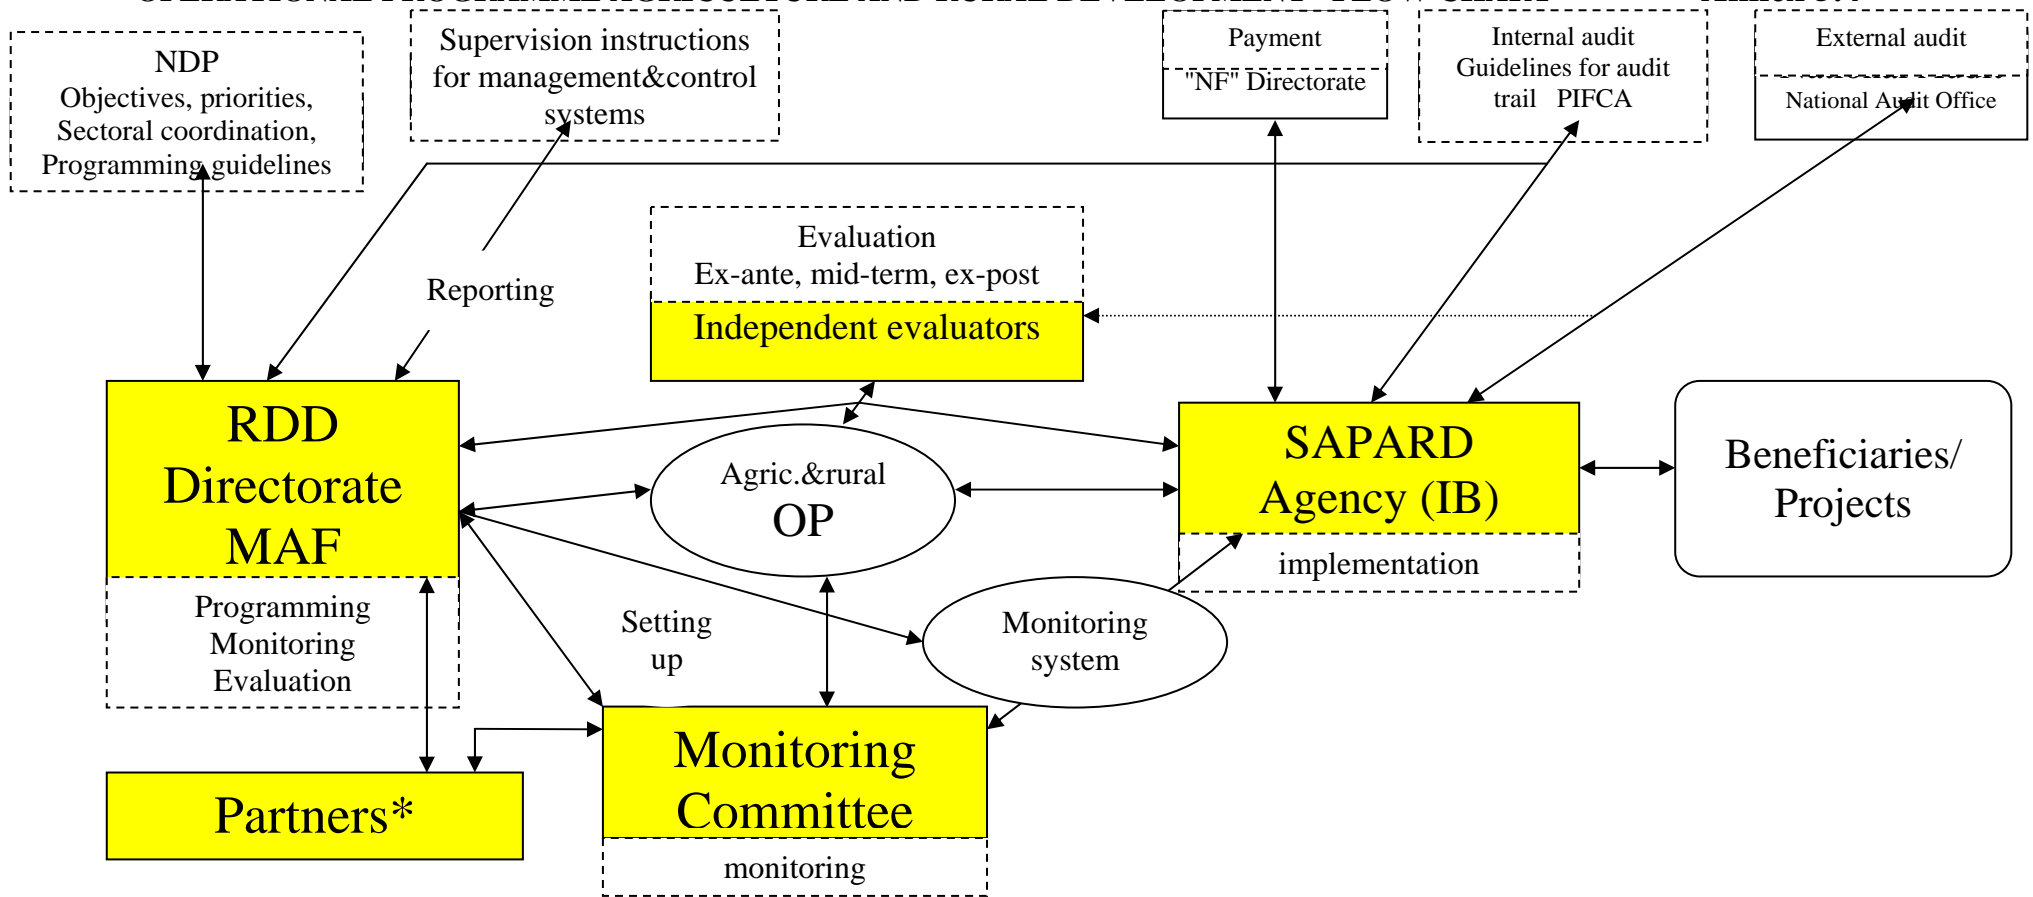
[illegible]

NDP
Objectives, priorities,
Sectoral coordination,
Programming guidelines

Supervision instructions
for management&control
systems

Payment
"NF" Directorate

Internal audit
Guidelines for audit
trail PIFCA

External audit
National Audit Office

Evaluation
Ex-ante, mid-term, ex-post
Independent evaluators

Reporting

RDD
Directorate
MAF
Programming
Monitoring
Evaluation

Agric.&rural
OP

SAPARD
Agency (IB)
implementation

Beneficiaries/
Projects

Setting
up

Monitoring
system

Partners*

Monitoring
Committee
monitoring